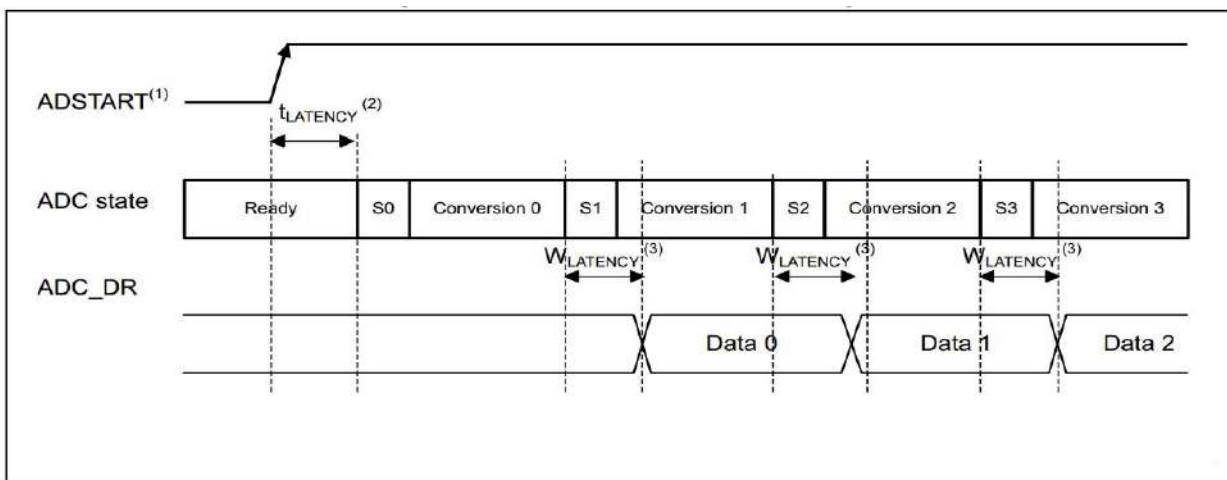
ADSTART$^{(1)}$

$t_{LATENCY}$ $^{(2)}$

ADC state

Ready

S0

Conversion 0

S1

Conversion 1

S2

Conversion 2

S3

Conversion 3

$W_{LATENCY}$ $^{(3)}$

$W_{LATENCY}$ $^{(3)}$

$W_{LATENCY}$ $^{(3)}$

ADC_DR

Data 0

Data 1

Data 2